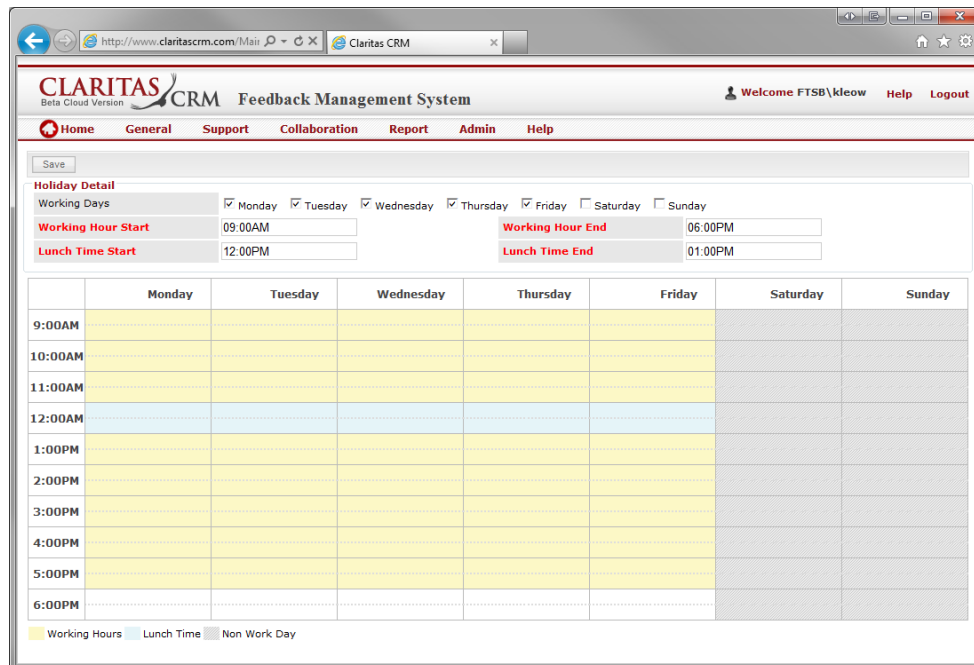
http://www.claritascrm.com/Mair

Claritas CRM

CLARITAS CRM
Beta Cloud Version

Feedback Management System

Welcome FTSB\kleow Help Logout

Home General Support Collaboration Report Admin Help

Save

Holiday Detail

Working Days ☑ Monday ☑ Tuesday ☑ Wednesday ☑ Thursday ☑ Friday ☐ Saturday ☐ Sunday

Working Hour Start 09:00AM Working Hour End 06:00PM

Lunch Time Start 12:00PM Lunch Time End 01:00PM

| | Monday | Tuesday | Wednesday | Thursday | Friday | Saturday | Sunday |
|---|---|---|---|---|---|---|---|
| 9:00AM | | | | | | | |
| 10:00AM | | | | | | | |
| 11:00AM | | | | | | | |
| 12:00AM | | | | | | | |
| 1:00PM | | | | | | | |
| 2:00PM | | | | | | | |
| 3:00PM | | | | | | | |
| 4:00PM | | | | | | | |
| 5:00PM | | | | | | | |
| 6:00PM | | | | | | | |

Working Hours Lunch Time Non Work Day